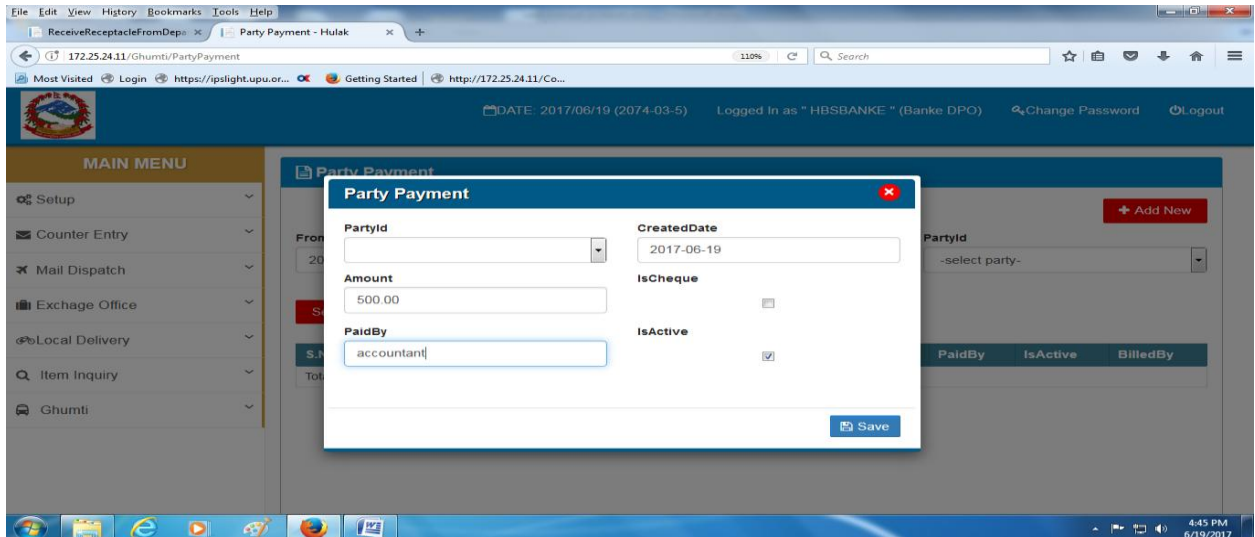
File Edit View History Bookmarks Tools Help
ReceiveReceptacleFromDepa ×
Party Payment - Hulak ×
+
172.25.24.11/Ghumti/PartyPayment
110%
Search
Most Visited Login https://ipslight.upu.or... Getting Started http://172.25.24.11/Co...

DATE: 2017/06/19 (2074-03-5) Logged In as " HBSBANKE " (Banke DPO) Change Password Logout

MAIN MENU
Setup
Counter Entry
Mail Dispatch
Exchage Office
Local Delivery
Item Inquiry
Ghumti

Party Payment
+ Add New
From
20
PartyId
-select party-
S
S.N
Tot
PaidBy IsActive BilledBy

Party Payment
PartyId
CreatedDate
2017-06-19
Amount
500.00
IsCheque
PaidBy
accountant
IsActive
Save

4:45 PM
6/19/2017